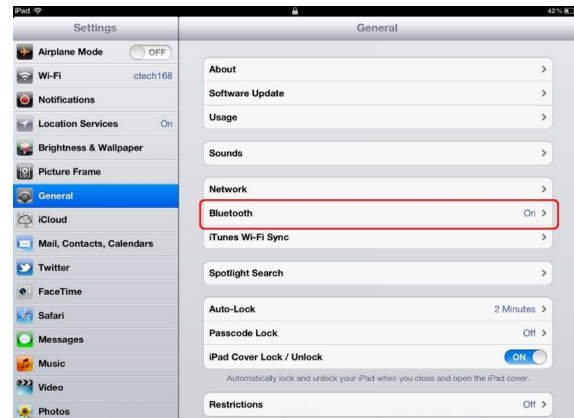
iPad

42%

Settings

Airplane Mode OFF

Wi-Fi ctech168

Notifications

Location Services On

Brightness & Wallpaper

Picture Frame

General

iCloud

Mail, Contacts, Calendars

Twitter

FaceTime

Safari

Messages

Music

Video

Photos

General

About >

Software Update >

Usage >

Sounds >

Network >

Bluetooth On >

iTunes Wi-Fi Sync >

Spotlight Search >

Auto-Lock 2 Minutes >

Passcode Lock Off >

iPad Cover Lock / Unlock ON

Automatically lock and unlock your iPad when you close and open the iPad cover.

Restrictions Off >